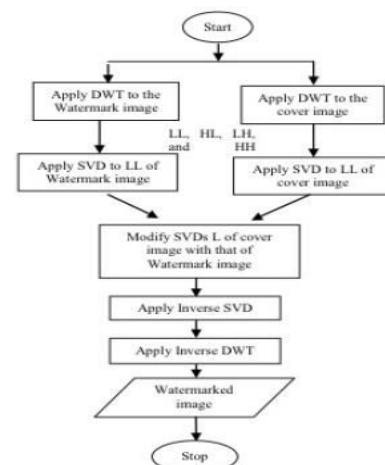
Start

Apply DWT to the Watermark image

Apply DWT to the cover image

LL, HL, LH, and HH

Apply SVD to LL of Watermark image

Apply SVD to LL of cover image

Modify SVDs L of cover image with that of Watermark image

Apply Inverse SVD

Apply Inverse DWT

Watermarked image

Stop